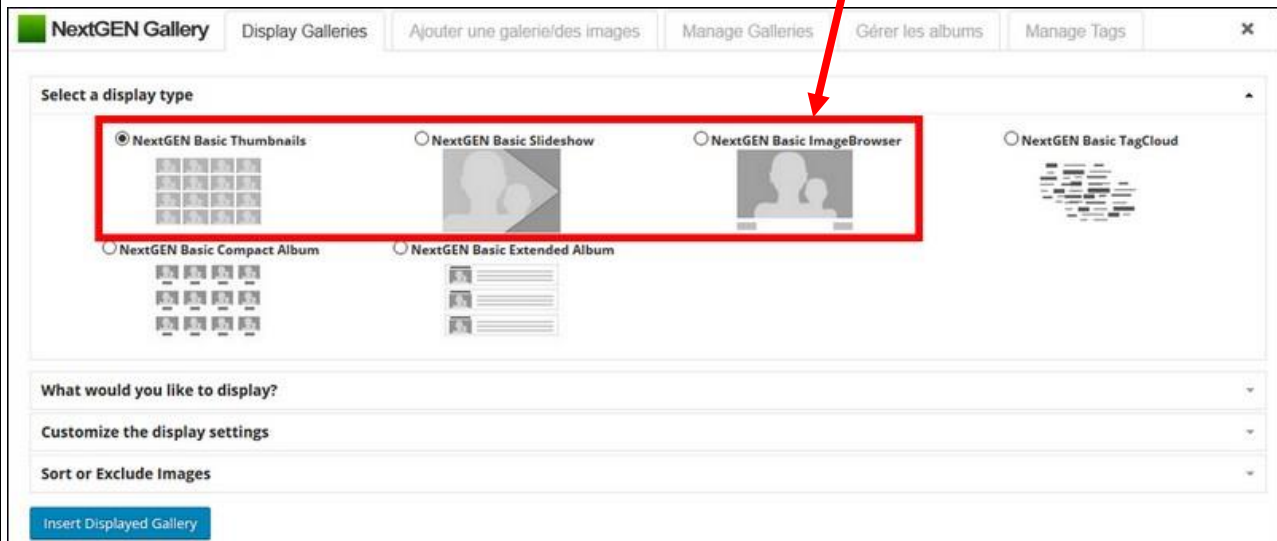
NextGEN Gallery | Display Galleries | Ajouter une galerie/des images | Manage Galleries | Gérer les albums | Manage Tags | ×

Select a display type

NextGEN Basic Thumbnails
NextGEN Basic Slideshow
NextGEN Basic ImageBrowser
NextGEN Basic TagCloud
NextGEN Basic Compact Album
NextGEN Basic Extended Album

What would you like to display?

Customize the display settings

Sort or Exclude Images

Insert Displayed Gallery